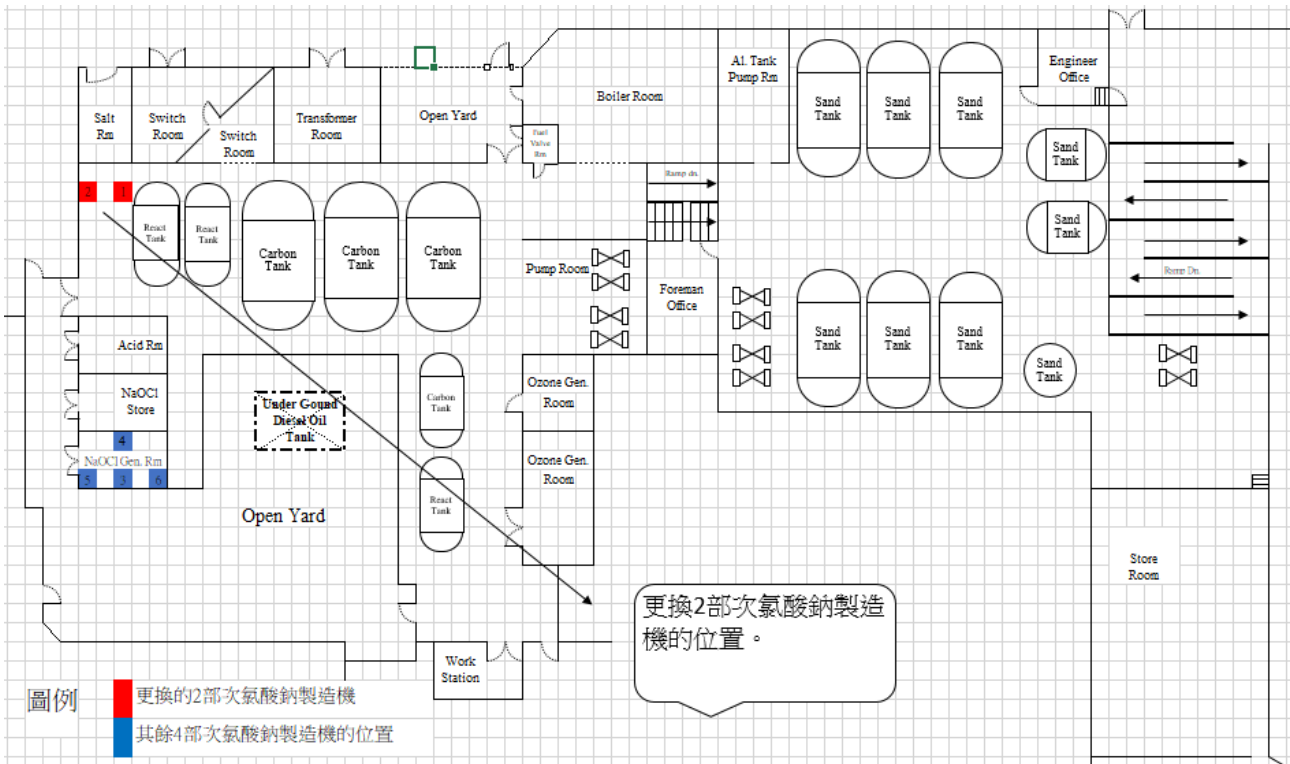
Salt Rm

Switch Room

Switch Room

Transformer Room

Open Yard

Boiler Room

Fuel Valve Rm

Al. Tank Pump Rm

Sand Tank

Sand Tank

Sand Tank

Engineer Office

Sand Tank

Sand Tank

2

1

React Tank

React Tank

Carbon Tank

Carbon Tank

Carbon Tank

Ramp dn.

Pump Room

Foreman Office

Ramp Dn.

Sand Tank

Sand Tank

Sand Tank

Sand Tank

Acid Rm

NaOCl Store

4

NaOCl Gen. Rm

5

3

6

Under Gound Diesel Oil Tank

Carbon Tank

Ozone Gen. Room

Ozone Gen. Room

React Tank

Open Yard

Store Room

更換2部次氯酸鈉製造機的位置。

Work Station

圖例

更換的2部次氯酸鈉製造機

其餘4部次氯酸鈉製造機的位置